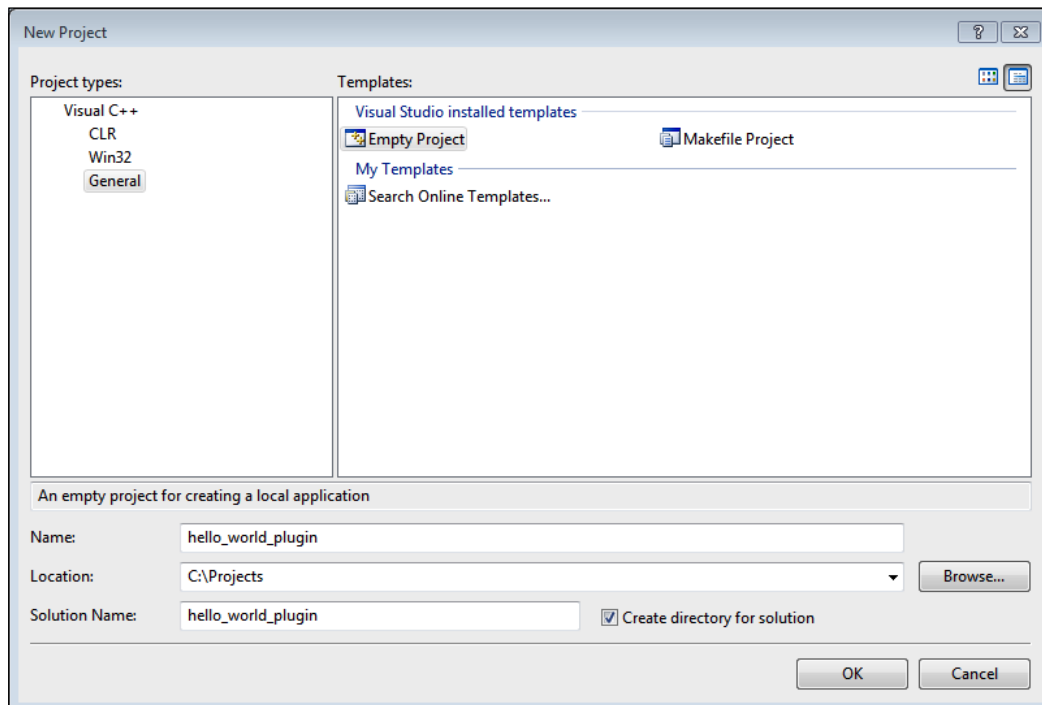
New Project

?

Project types:

Visual C++
CLR
Win32
General

Templates:

Visual Studio installed templates

Empty Project

Makefile Project

My Templates

Search Online Templates...

An empty project for creating a local application

Name: hello_world_plugin

Location: C:\Projects

Browse...

Solution Name: hello_world_plugin

Create directory for solution

OK

Cancel